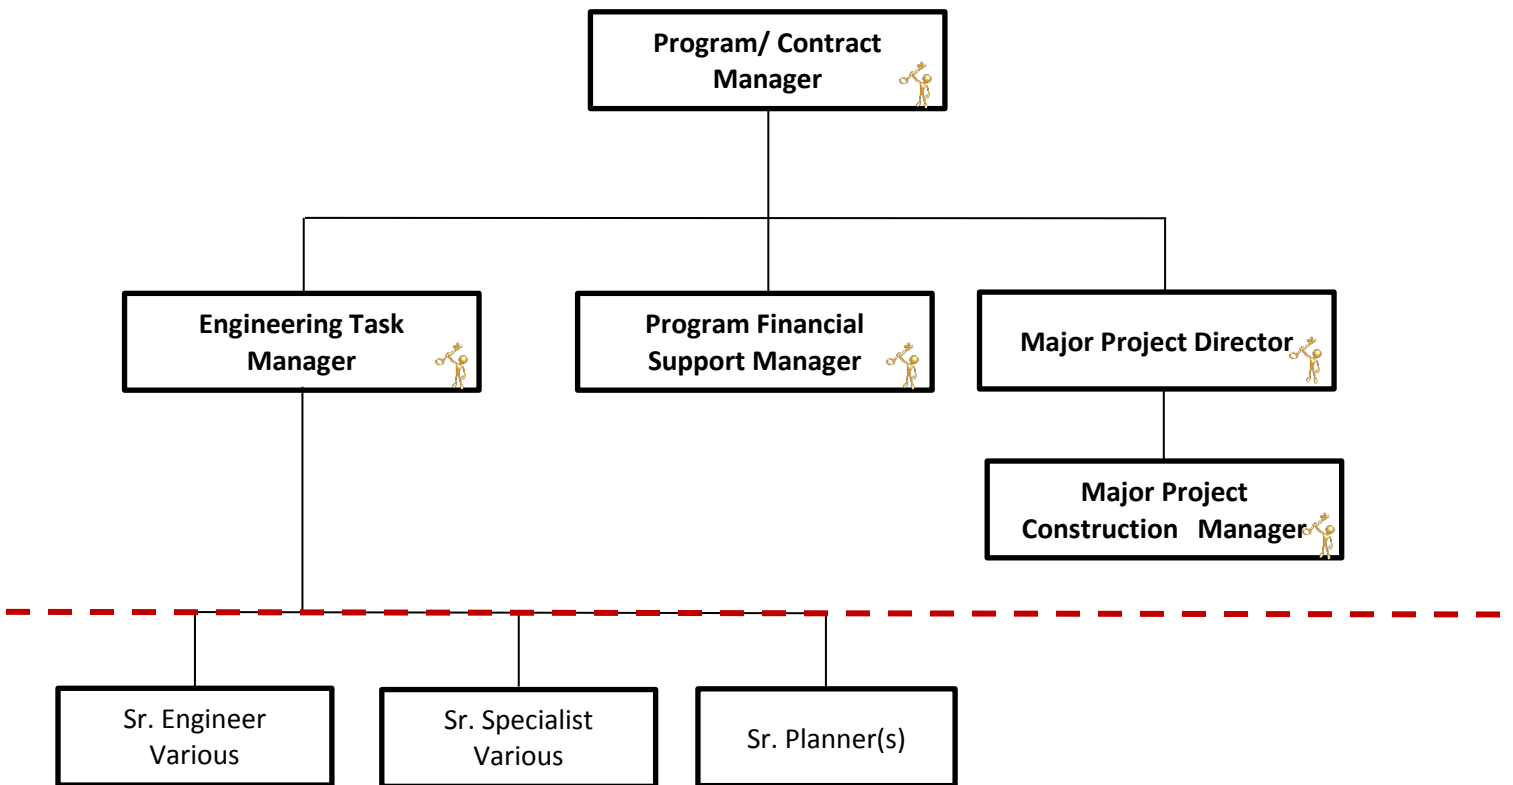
Program/ Contract Manager

Engineering Task Manager

Program Financial Support Manager

Major Project Director

Major Project Construction Manager

Sr. Engineer Various

Sr. Specialist Various

Sr. Planner(s)